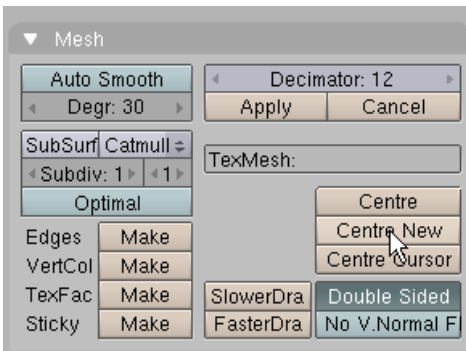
Mesh

Auto Smooth
Degr: 30

Decimator: 12
Apply
Cancel

SubSurf Catmull
Subdiv: 1 1
Optimal

TexMesh:

Centre
Centre New
Centre Cursor

Edges Make
VertCol Make
TexFac Make
Sticky Make

SlowerDra
FasterDra

Double Sided
No V.Normal F